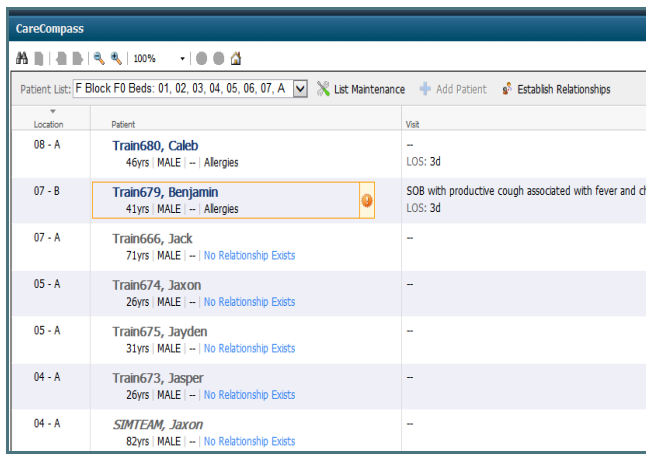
CareCompass

100%

Patient List: F Block F0 Beds: 01, 02, 03, 04, 05, 06, 07, A
List Maintenance
Add Patient
Establish Relationships

| Location | Patient | Visit |
|---|---|---|
| 08 - A | Train680, Caleb<br>46yrs \| MALE \| -- \| Allergies | --<br>LOS: 3d |
| 07 - B | Train679, Benjamin<br>41yrs \| MALE \| -- \| Allergies | SOB with productive cough associated with fever and c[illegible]<br>LOS: 3d |
| 07 - A | Train666, Jack<br>71yrs \| MALE \| -- \| No Relationship Exists | -- |
| 05 - A | Train674, Jaxon<br>26yrs \| MALE \| -- \| No Relationship Exists | -- |
| 05 - A | Train675, Jayden<br>31yrs \| MALE \| -- \| No Relationship Exists | -- |
| 04 - A | Train673, Jasper<br>26yrs \| MALE \| -- \| No Relationship Exists | -- |
| 04 - A | SIMTEAM, Jaxon<br>82yrs \| MALE \| -- \| No Relationship Exists | -- |